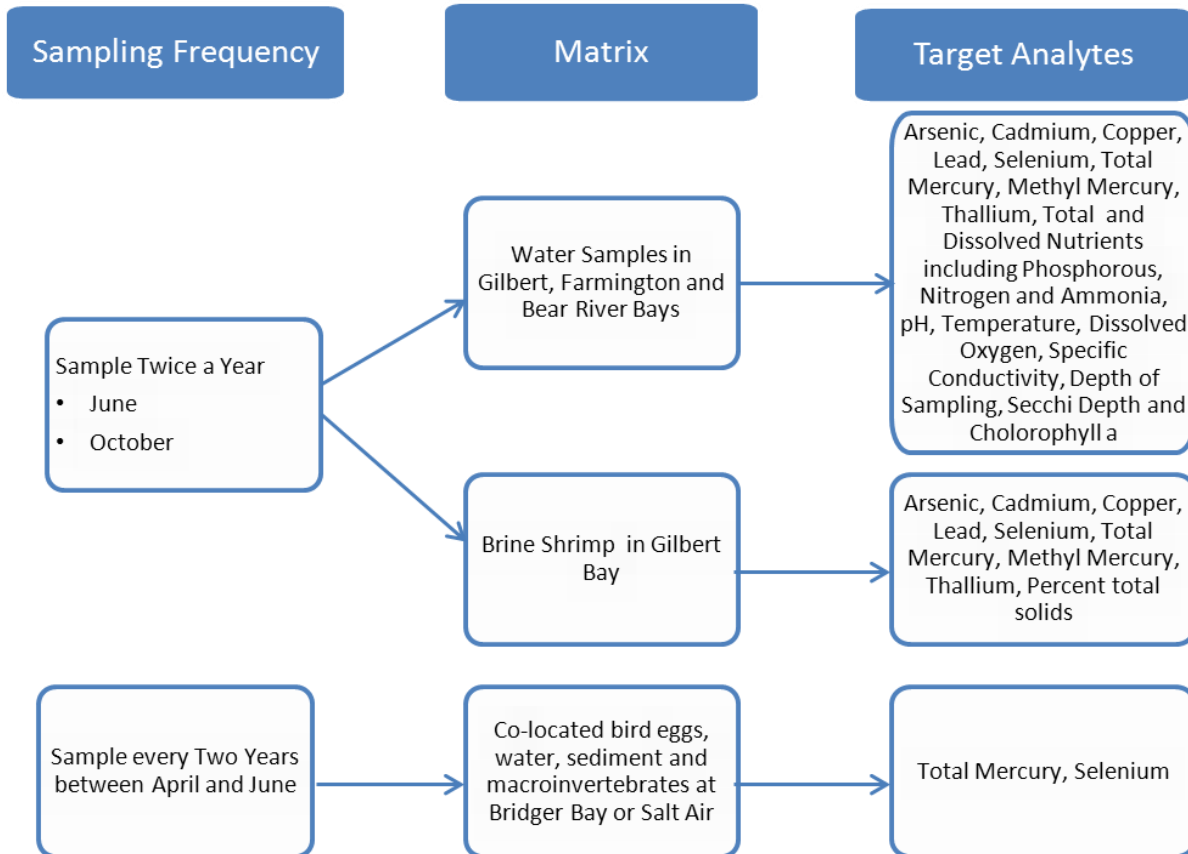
Sampling Frequency

Matrix

Target Analytes

Sample Twice a Year
• June
• October

Water Samples in Gilbert, Farmington and Bear River Bays

Arsenic, Cadmium, Copper, Lead, Selenium, Total Mercury, Methyl Mercury, Thallium, Total and Dissolved Nutrients including Phosphorous, Nitrogen and Ammonia, pH, Temperature, Dissolved Oxygen, Specific Conductivity, Depth of Sampling, Secchi Depth and Cholorophyll a

Brine Shrimp in Gilbert Bay

Arsenic, Cadmium, Copper, Lead, Selenium, Total Mercury, Methyl Mercury, Thallium, Percent total solids

Sample every Two Years between April and June

Co-located bird eggs, water, sediment and macroinvertebrates at Bridger Bay or Salt Air

Total Mercury, Selenium